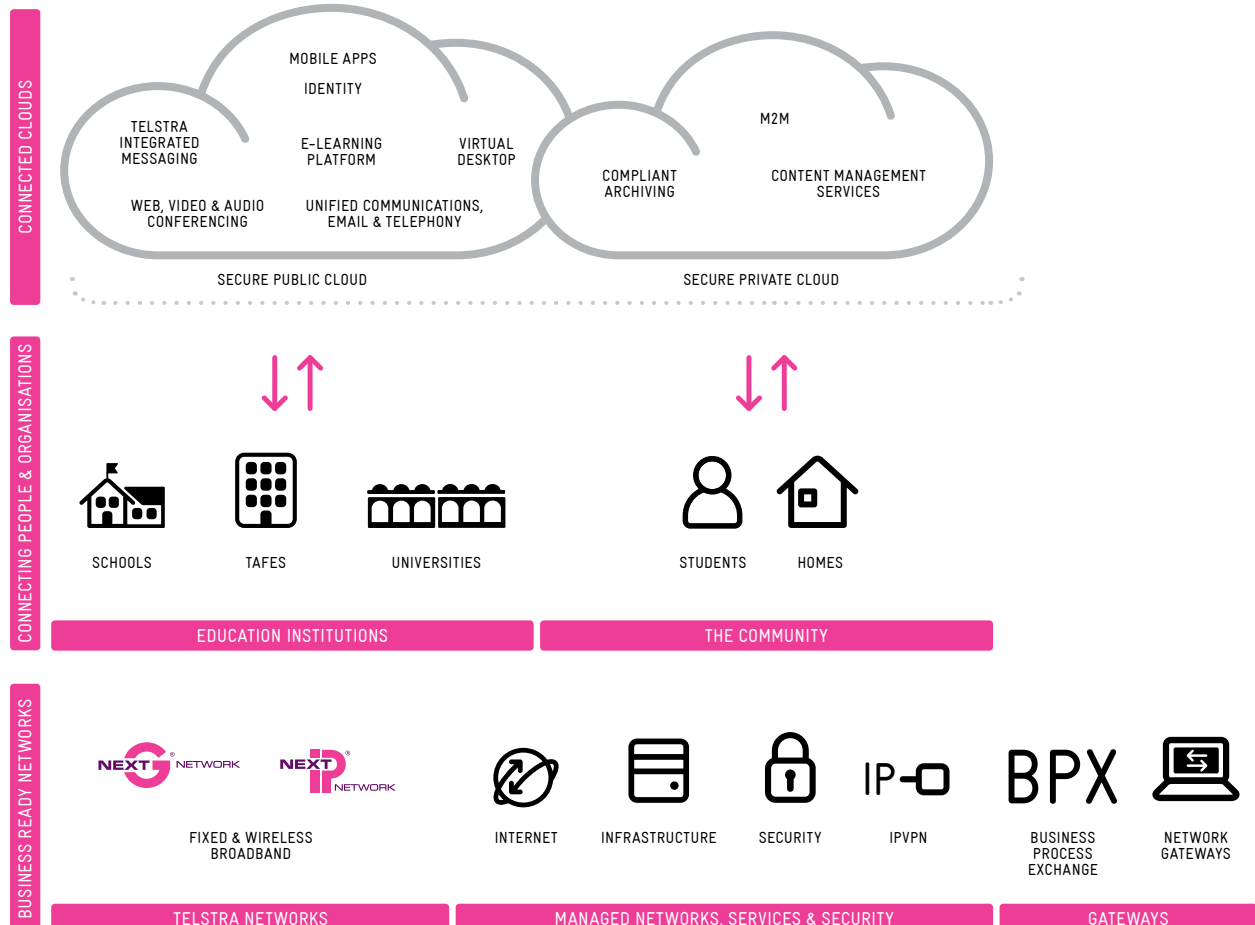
CONNECTED CLOUDS

MOBILE APPS
IDENTITY
TELSTRA INTEGRATED MESSAGING
E-LEARNING PLATFORM
VIRTUAL DESKTOP
WEB, VIDEO & AUDIO CONFERENCING
UNIFIED COMMUNICATIONS, EMAIL & TELEPHONY
M2M
COMPLIANT ARCHIVING
CONTENT MANAGEMENT SERVICES

SECURE PUBLIC CLOUD
SECURE PRIVATE CLOUD

CONNECTING PEOPLE & ORGANISATIONS

SCHOOLS
TAFES
UNIVERSITIES
STUDENTS
HOMES

EDUCATION INSTITUTIONS
THE COMMUNITY

BUSINESS READY NETWORKS

NEXT G NETWORK
NEXT IP NETWORK
FIXED & WIRELESS BROADBAND
INTERNET
INFRASTRUCTURE
SECURITY
IP
IPVPN
BPX
BUSINESS PROCESS EXCHANGE
NETWORK GATEWAYS

TELSTRA NETWORKS
MANAGED NETWORKS, SERVICES & SECURITY
GATEWAYS